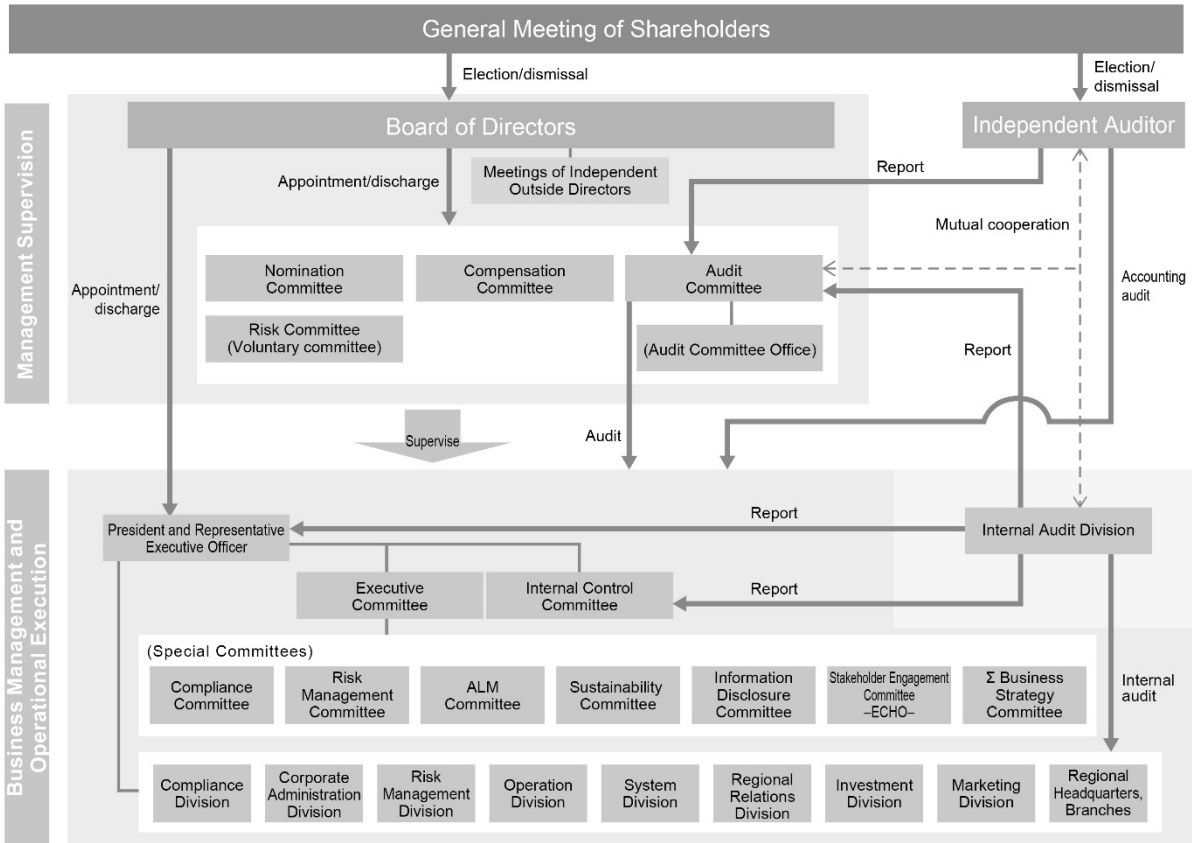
General Meeting of Shareholders

Election/dismissal

Election/dismissal

Management Supervision

Board of Directors

Independent Auditor

Meetings of Independent Outside Directors

Appointment/discharge

Report

Mutual cooperation

Nomination Committee

Compensation Committee

Audit Committee

Accounting audit

Appointment/discharge

Risk Committee (Voluntary committee)

(Audit Committee Office)

Report

Supervise

Audit

Business Management and Operational Execution

President and Representative Executive Officer

Report

Internal Audit Division

Executive Committee

Internal Control Committee

Report

(Special Committees)

Internal audit

Compliance Committee

Risk Management Committee

ALM Committee

Sustainability Committee

Information Disclosure Committee

Stakeholder Engagement Committee –ECHO–

Σ Business Strategy Committee

Compliance Division

Corporate Administration Division

Risk Management Division

Operation Division

System Division

Regional Relations Division

Investment Division

Marketing Division

Regional Headquarters, Branches